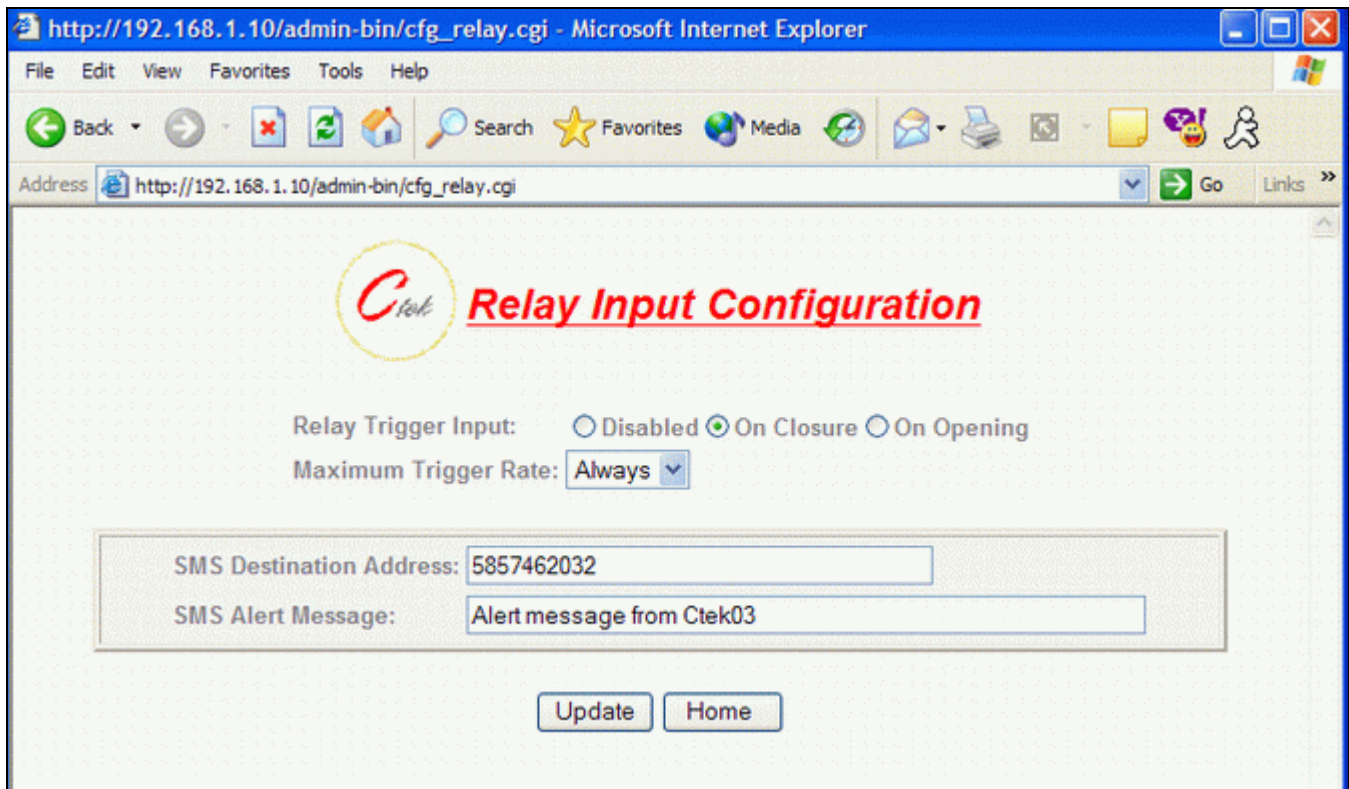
http://192.168.1.10/admin-bin/cfg_relay.cgi - Microsoft Internet Explorer

File Edit View Favorites Tools Help

Back Search Favorites Media

Address http://192.168.1.10/admin-bin/cfg_relay.cgi Go Links

Ctek Relay Input Configuration

Relay Trigger Input: Disabled On Closure On Opening
Maximum Trigger Rate: Always

SMS Destination Address: 5857462032
SMS Alert Message: Alert message from Ctek03

Update Home